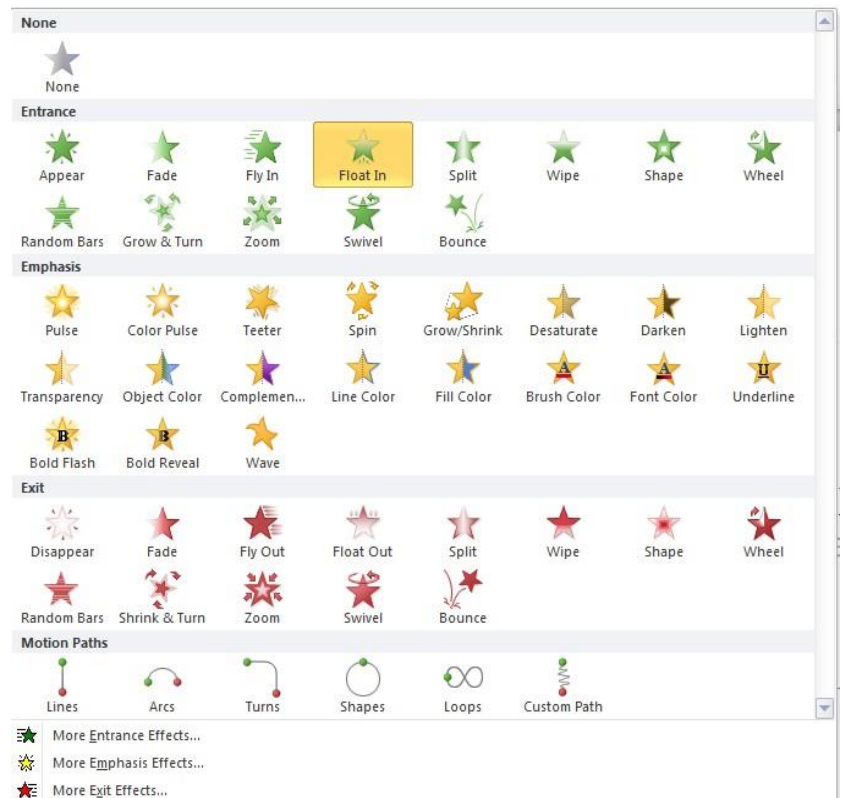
None

None

Entrance

Appear Fade Fly In Float In Split Wipe Shape Wheel

Random Bars Grow & Turn Zoom Swivel Bounce

Emphasis

Pulse Color Pulse Teeter Spin Grow/Shrink Desaturate Darken Lighten

Transparency Object Color Complemen... Line Color Fill Color Brush Color Font Color Underline

B Bold Flash B Bold Reveal Wave

Exit

Disappear Fade Fly Out Float Out Split Wipe Shape Wheel

Random Bars Shrink & Turn Zoom Swivel Bounce

Motion Paths

Lines Arcs Turns Shapes Loops Custom Path

More Entrance Effects...

More Emphasis Effects...

More Exit Effects...